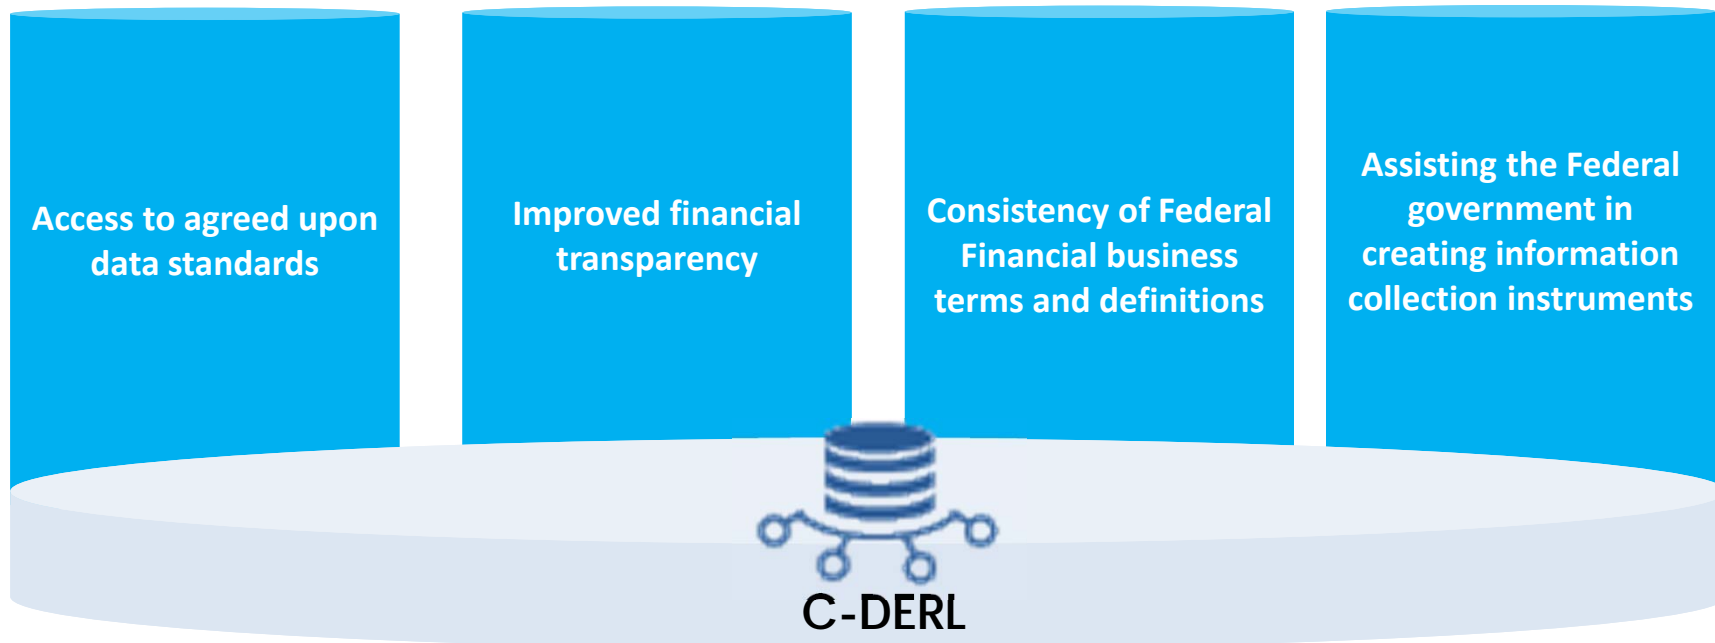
Access to agreed upon data standards

Improved financial transparency

Consistency of Federal Financial business terms and definitions

Assisting the Federal government in creating information collection instruments

C-DERL